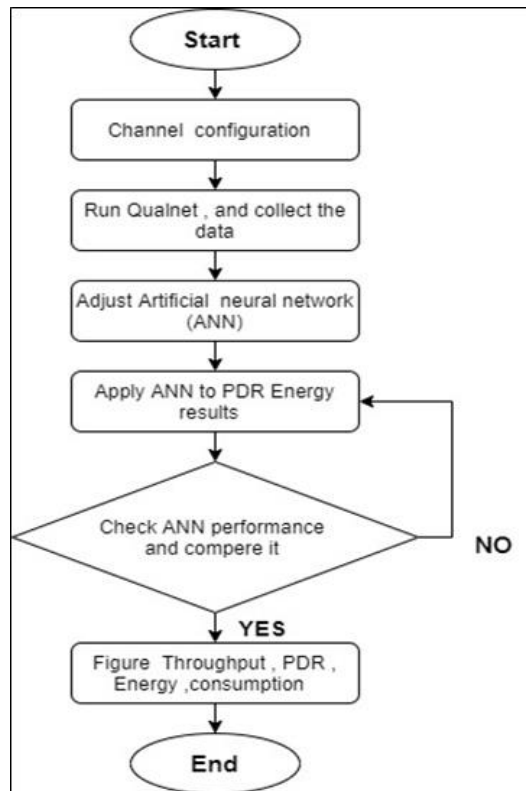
Start

Channel configuration

Run Qualnet , and collect the data

Adjust Artificial neural network (ANN)

Apply ANN to PDR Energy results

Check ANN performance and compere it

NO

YES

Figure Throughput , PDR , Energy ,consumption

End